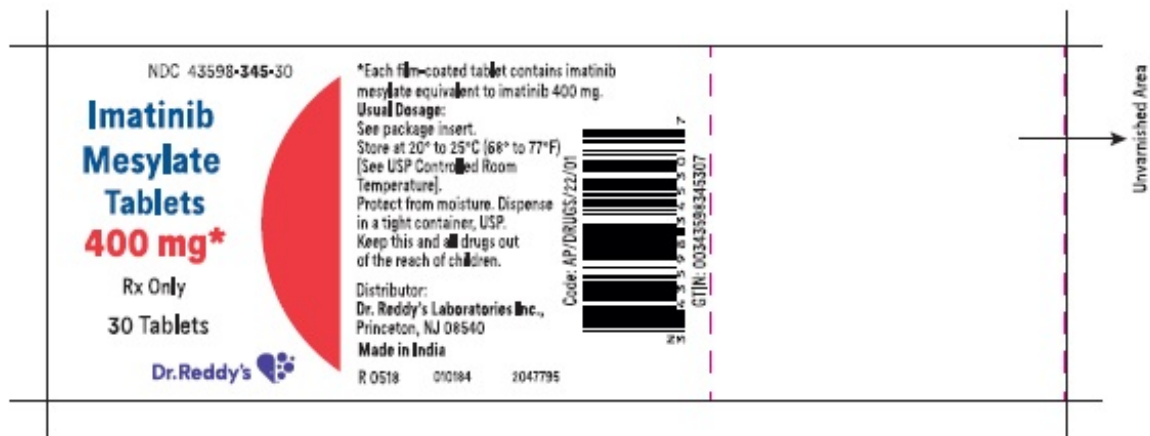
NDC 43598-345-30

Imatinib Mesylate Tablets
400 mg*

Rx Only

30 Tablets

Dr.Reddy's

*Each film-coated tablet contains imatinib mesylate equivalent to imatinib 400 mg.
Usual Dosage:
See package insert.
Store at 20° to 25°C (68° to 77°F) [See USP Controlled Room Temperature].
Protect from moisture. Dispense in a tight container, USP.
Keep this and all drugs out of the reach of children.

Distributor:
Dr. Reddy's Laboratories Inc.,
Princeton, NJ 08540
Made in India

R 0518 010184 2047795

Code: AP/DRUGS/22/01

GTIN: 00343598345307

Unvarnished Area